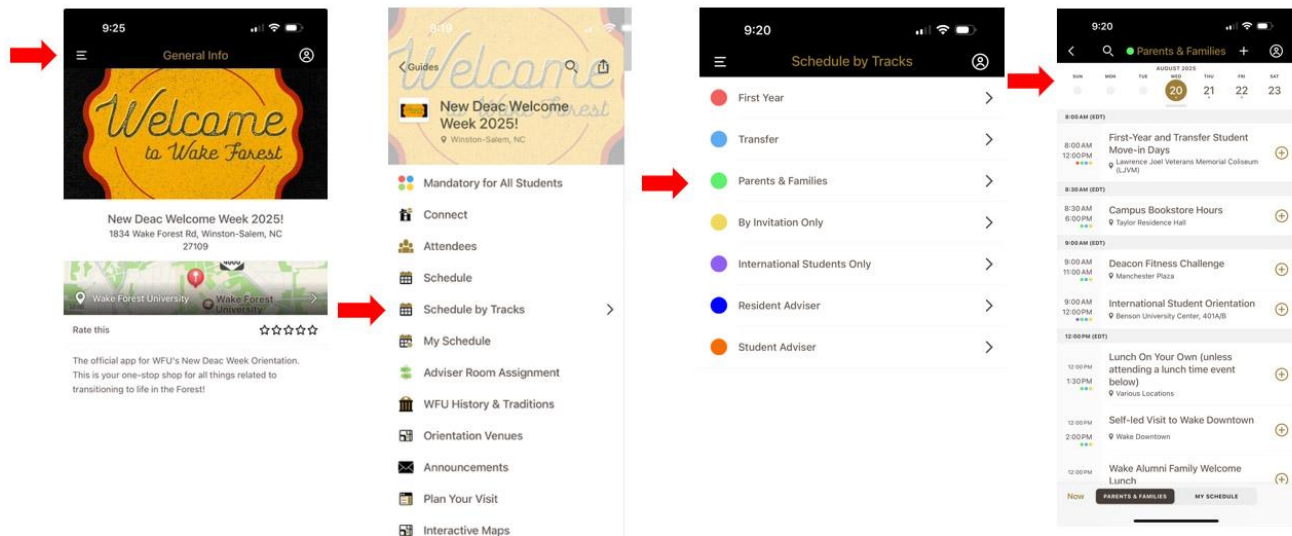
9:25

General Info

Welcome to Wake Forest

New Deac Welcome Week 2025!
1834 Wake Forest Rd, Winston-Salem, NC 27109

Wake Forest University

Wake Forest University

Rate this

The official app for WFU's New Deac Week Orientation. This is your one-stop shop for all things related to transitioning to life in the Forest!

Guides

Welcome

New Deac Welcome Week 2025!
Winston-Salem, NC

Mandatory for All Students
Connect
Attendees
Schedule
Schedule by Tracks
My Schedule
Adviser Room Assignment
WFU History & Traditions
Orientation Venues
Announcements
Plan Your Visit
Interactive Maps

9:20

Schedule by Tracks

First Year
Transfer
Parents & Families
By Invitation Only
International Students Only
Resident Adviser
Student Adviser

9:20

Parents & Families

AUGUST 2025
SUN MON TUE WED THU FRI SAT
20 21 22 23

8:00 AM (EDT)
8:00 AM 12:00 PM First-Year and Transfer Student Move-in Days
Lawrence Joel Veterans Memorial Coliseum (LJVM)

8:30 AM (EDT)
8:30 AM 6:00 PM Campus Bookstore Hours
Taylor Residence Hall

9:00 AM (EDT)
9:00 AM 11:00 AM Deacon Fitness Challenge
Manchester Plaza

9:00 AM International Student Orientation
Benson University Center, 401A/B

12:00 PM (EDT)
12:00 PM 1:30 PM Lunch On Your Own (unless attending a lunch time event below)
Various Locations

12:00 PM 2:00 PM Self-led Visit to Wake Downtown
Wake Downtown

12:00 PM Wake Alumni Family Welcome Lunch

Now PARENTS & FAMILIES MY SCHEDULE